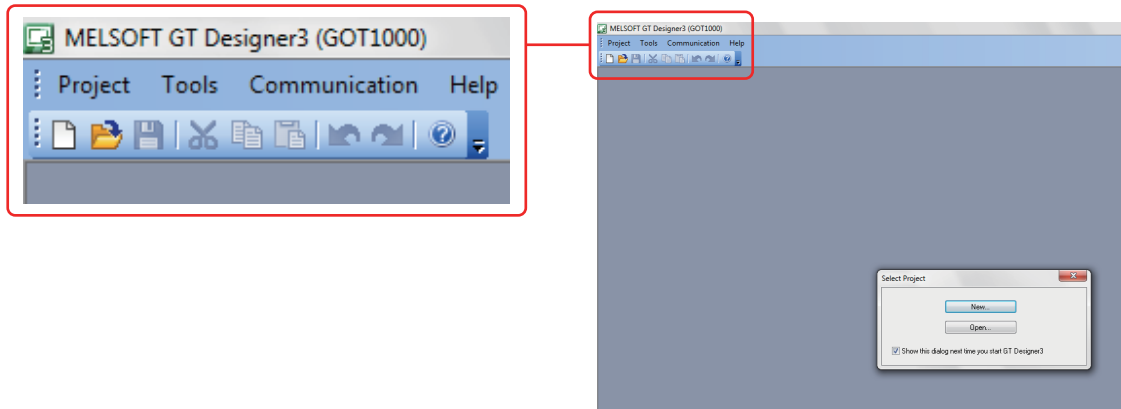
MELSOFT GT Designer3 (GOT1000)
Project Tools Communication Help

MELSOFT GT Designer3 (GOT1000)
Project Tools Communication Help

Select Project
New...
Open...
Show this dialog next time you start GT Designer3